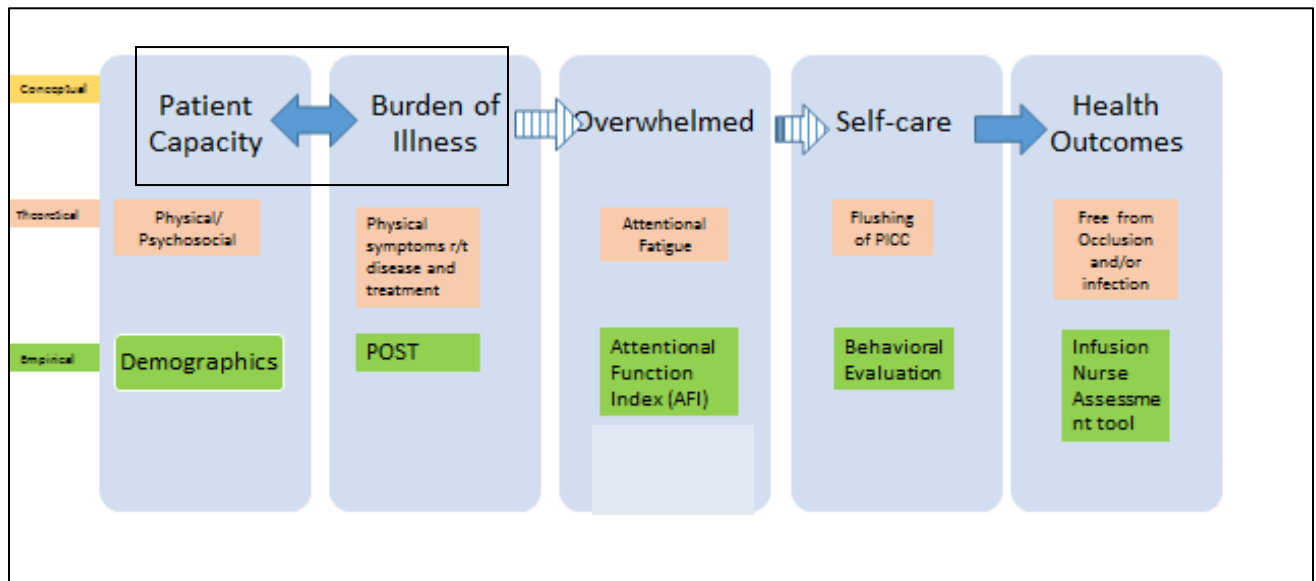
Conceptual

Patient Capacity

Burden of Illness

Overwhelmed

Self-care

Health Outcomes

Theoretical

Physical/ Psychosocial

Physical symptoms r/t disease and treatment

Attentional Fatigue

Flushing of PICC

Free from Occlusion and/or infection

Empirical

Demographics

POST

Attentional Function Index (AFI)

Behavioral Evaluation

Infusion Nurse Assessme nt tool